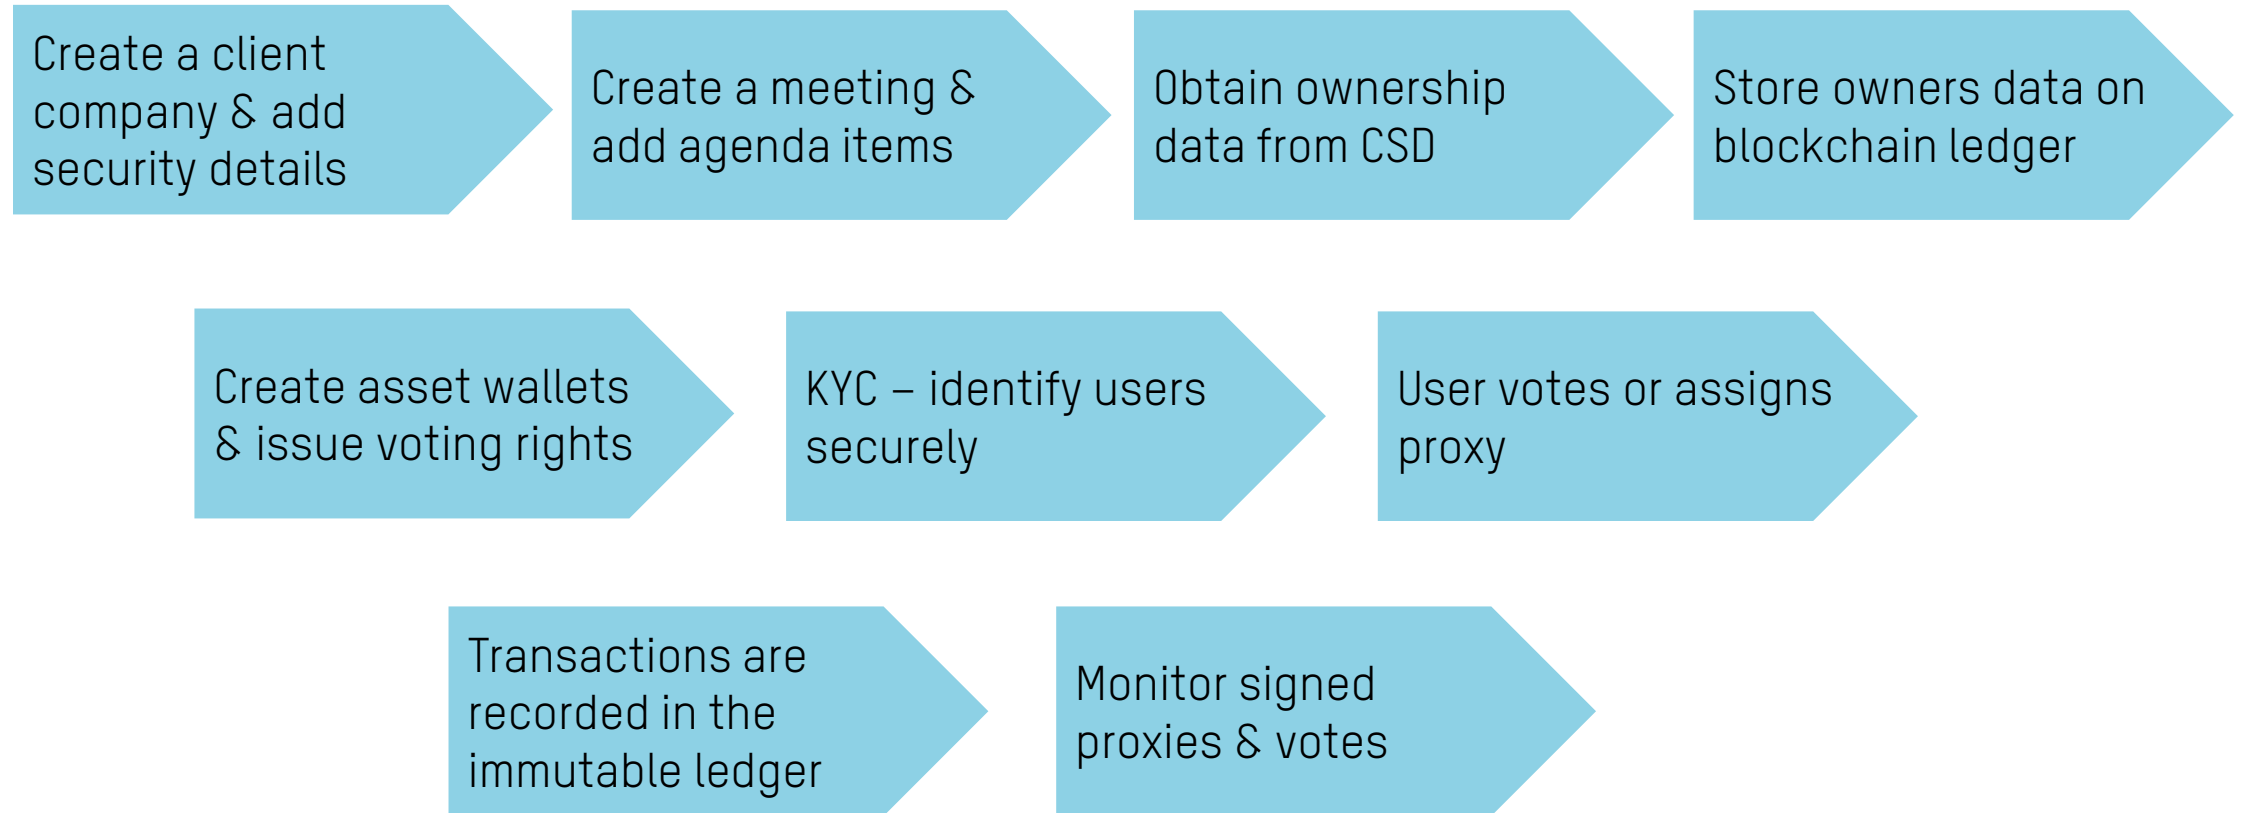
Create a client company & add security details

Create a meeting & add agenda items

Obtain ownership data from CSD

Store owners data on blockchain ledger

Create asset wallets & issue voting rights

KYC – identify users securely

User votes or assigns proxy

Transactions are recorded in the immutable ledger

Monitor signed proxies & votes